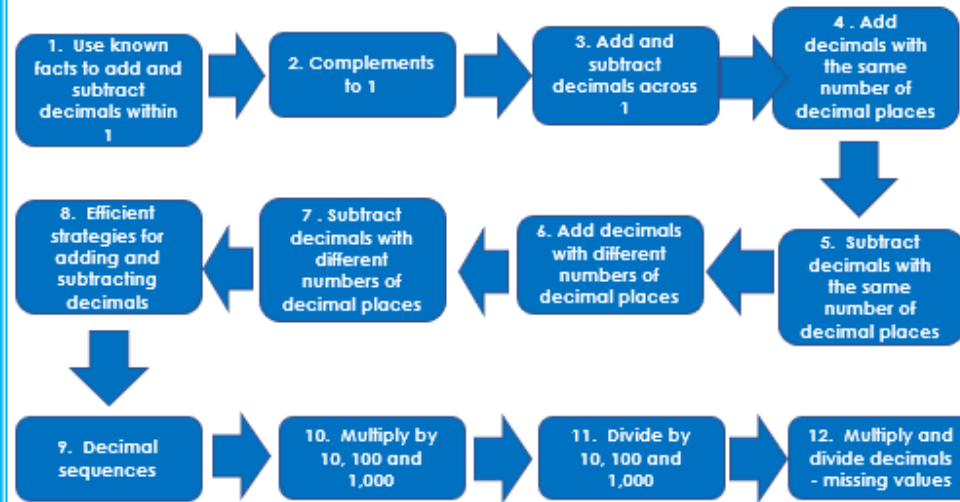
1. Use known facts to add and subtract decimals within 1

2. Complements to 1

3. Add and subtract decimals across 1

4 . Add decimals with the same number of decimal places

5. Subtract decimals with the same number of decimal places

6. Add decimals with different numbers of decimal places

7 . Subtract decimals with different numbers of decimal places

8. Efficient strategies for adding and subtracting decimals

9. Decimal sequences

10. Multiply by 10, 100 and 1,000

11. Divide by 10, 100 and 1,000

12. Multiply and divide decimals - missing values